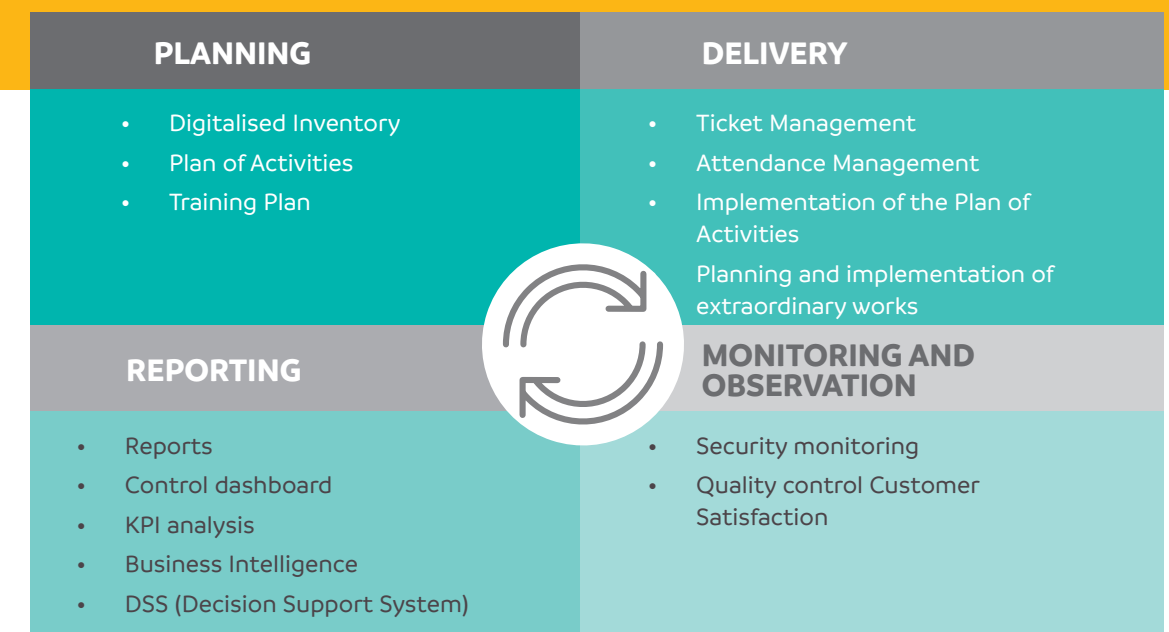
PLANNING

- Digitalised Inventory
- Plan of Activities
- Training Plan

DELIVERY

- Ticket Management
- Attendance Management
- Implementation of the Plan of Activities
- Planning and implementation of extraordinary works

REPORTING

- Reports
- Control dashboard
- KPI analysis
- Business Intelligence
- DSS (Decision Support System)

MONITORING AND OBSERVATION

- Security monitoring
- Quality control Customer Satisfaction